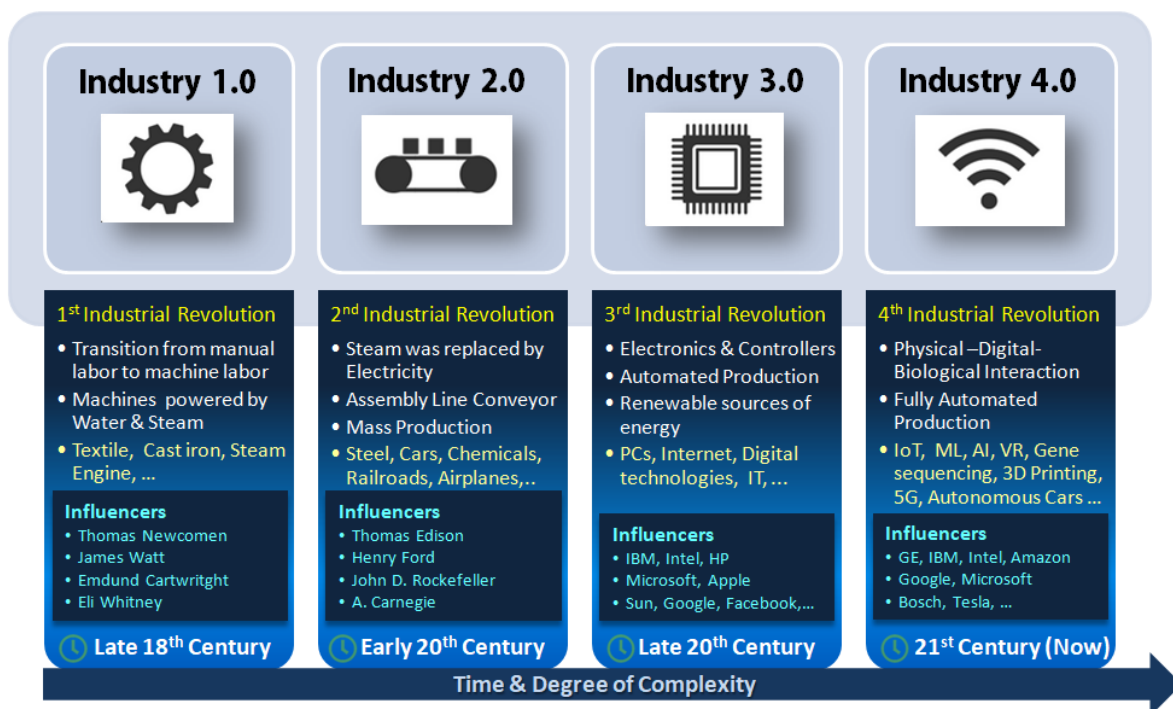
Industry 1.0

Industry 2.0

Industry 3.0

Industry 4.0

1$^{st}$ Industrial Revolution

• Transition from manual labor to machine labor
• Machines powered by Water & Steam
• Textile, Cast iron, Steam Engine, ...

Influencers
• Thomas Newcomen
• James Watt
• Emdund Cartwrtight
• Eli Whitney

Late 18$^{th}$ Century

2$^{nd}$ Industrial Revolution

• Steam was replaced by Electricity
• Assembly Line Conveyor
• Mass Production
• Steel, Cars, Chemicals, Railroads, Airplanes,..

Influencers
• Thomas Edison
• Henry Ford
• John D. Rockefeller
• A. Carnegie

Early 20$^{th}$ Century

3$^{rd}$ Industrial Revolution

• Electronics & Controllers
• Automated Production
• Renewable sources of energy
• PCs, Internet, Digital technologies, IT, ...

Influencers
• IBM, Intel, HP
• Microsoft, Apple
• Sun, Google, Facebook,...

Late 20$^{th}$ Century

4$^{th}$ Industrial Revolution

• Physical –Digital-Biological Interaction
• Fully Automated Production
• IoT, ML, AI, VR, Gene sequencing, 3D Printing, 5G, Autonomous Cars ...

Influencers
• GE, IBM, Intel, Amazon
• Google, Microsoft
• Bosch, Tesla, ...

21$^{st}$ Century (Now)

Time & Degree of Complexity